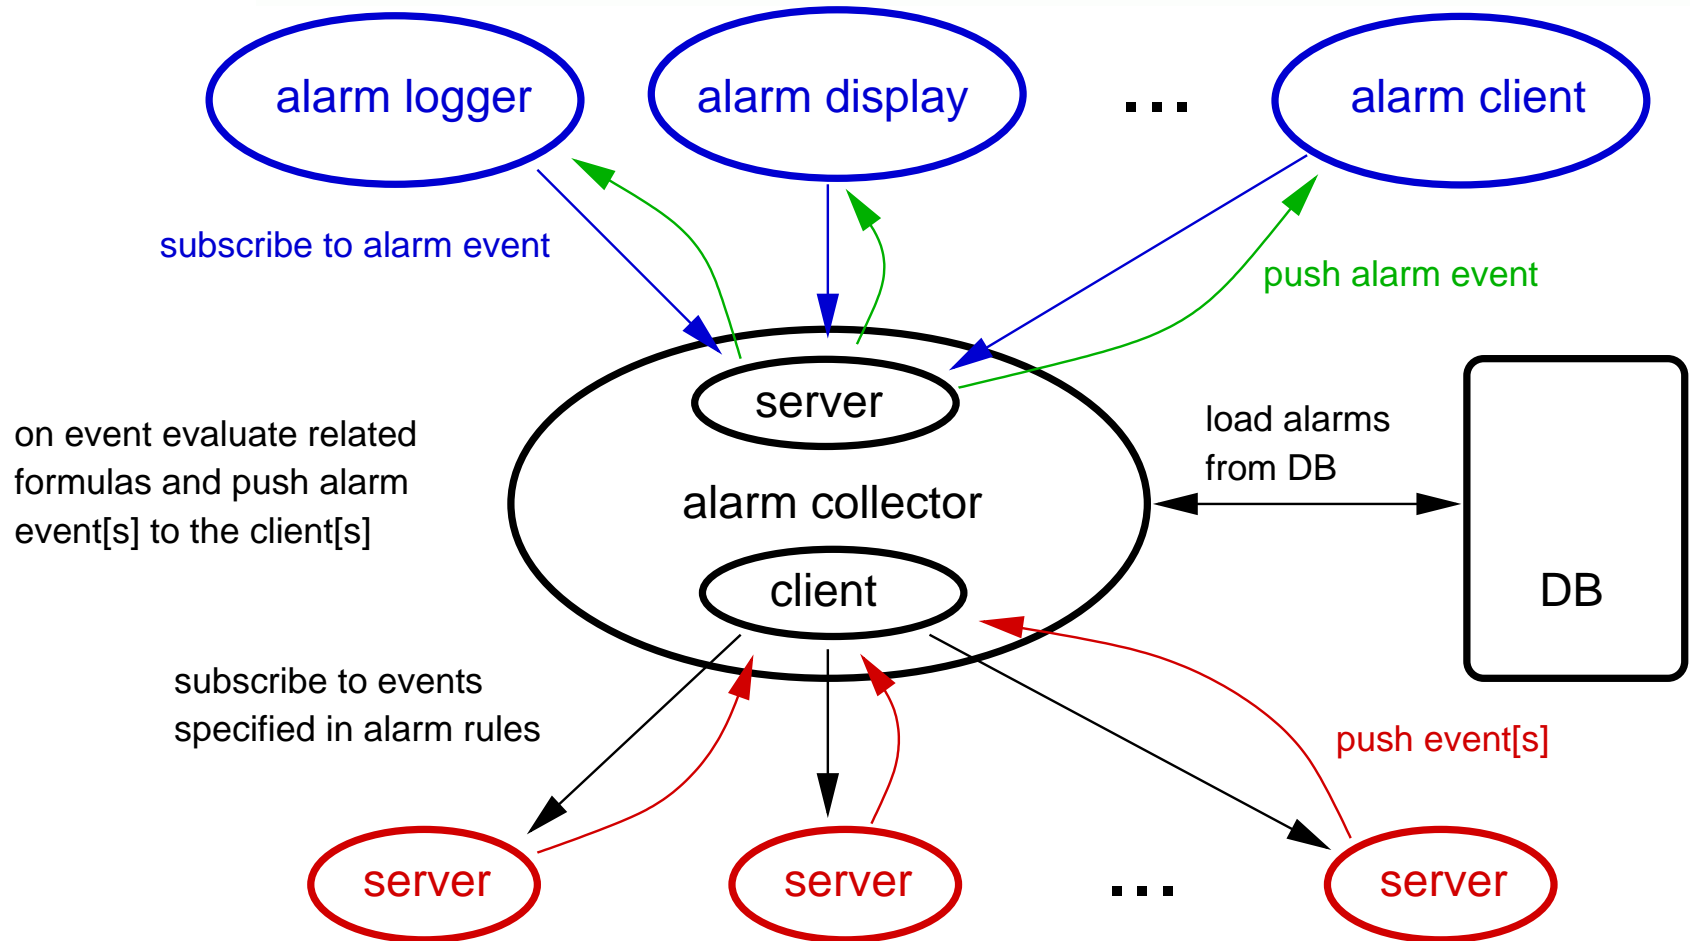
alarm logger

alarm display

...

alarm client

subscribe to alarm event

push alarm event

server

on event evaluate related formulas and push alarm event[s] to the client[s]

load alarms from DB

alarm collector

DB

client

subscribe to events specified in alarm rules

push event[s]

server

server

...

server